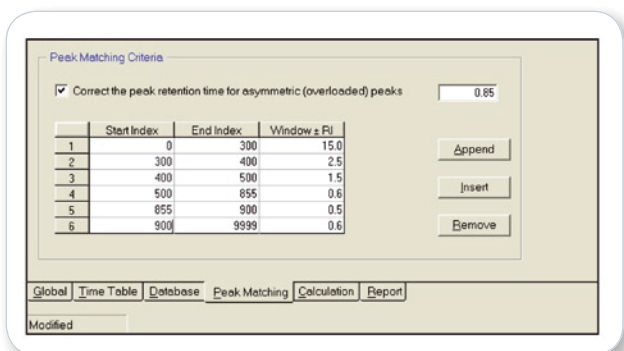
Peak Matching Criteria

☑ Correct the peak retention time for asymmetric (overloaded) peaks 0.85

| | Start Index | End Index | Window ± RI |
|---|---|---|---|
| 1 | 0 | 300 | 15.0 |
| 2 | 300 | 400 | 2.5 |
| 3 | 400 | 500 | 1.5 |
| 4 | 500 | 855 | 0.6 |
| 5 | 855 | 900 | 0.5 |
| 6 | 900 | 9999 | 0.6 |

Append

Insert

Remove

Global | Time Table | Database | Peak Matching | Calculation | Report

Modified